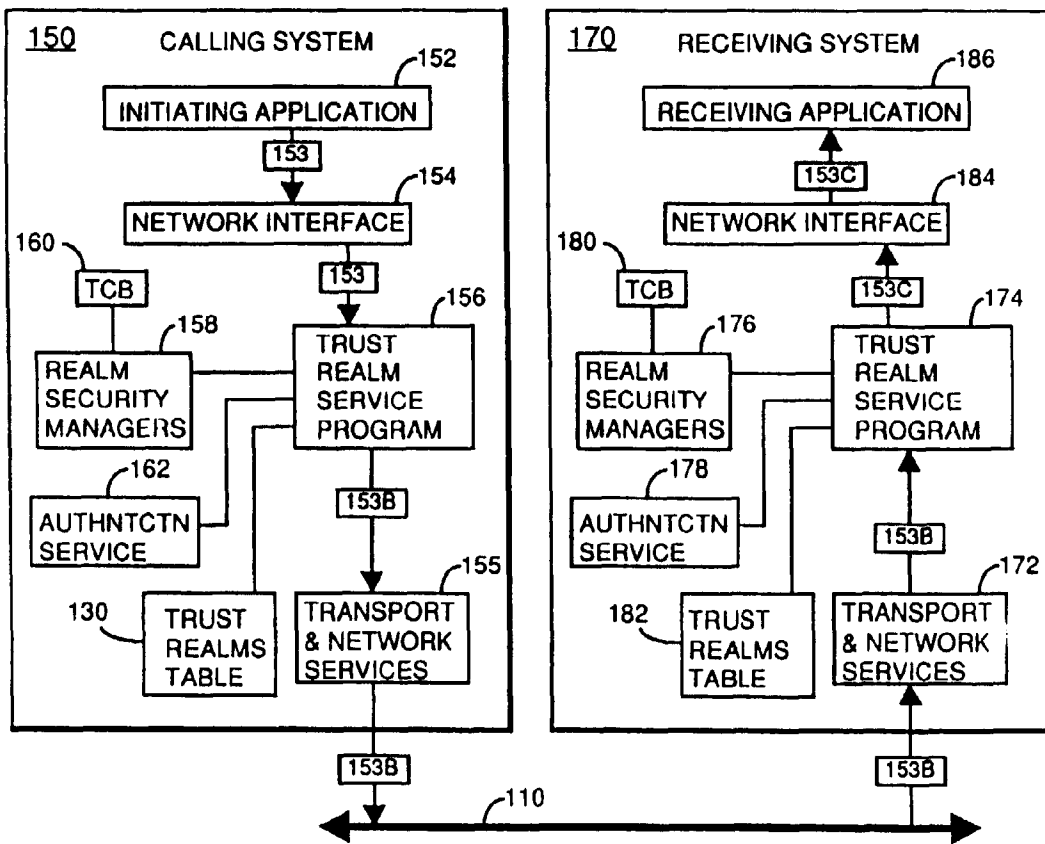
150 CALLING SYSTEM

152

INITIATING APPLICATION

153

154

NETWORK INTERFACE

160

TCB

153

156

158

REALM SECURITY MANAGERS

TRUST REALM SERVICE PROGRAM

162

AUTHNTCTN SERVICE

153B

155

130

TRUST REALMS TABLE

TRANSPORT & NETWORK SERVICES

170 RECEIVING SYSTEM

186

RECEIVING APPLICATION

153C

184

NETWORK INTERFACE

180

TCB

153C

174

176

REALM SECURITY MANAGERS

TRUST REALM SERVICE PROGRAM

178

AUTHNTCTN SERVICE

153B

172

182

TRUST REALMS TABLE

TRANSPORT & NETWORK SERVICES

153B

153B

110